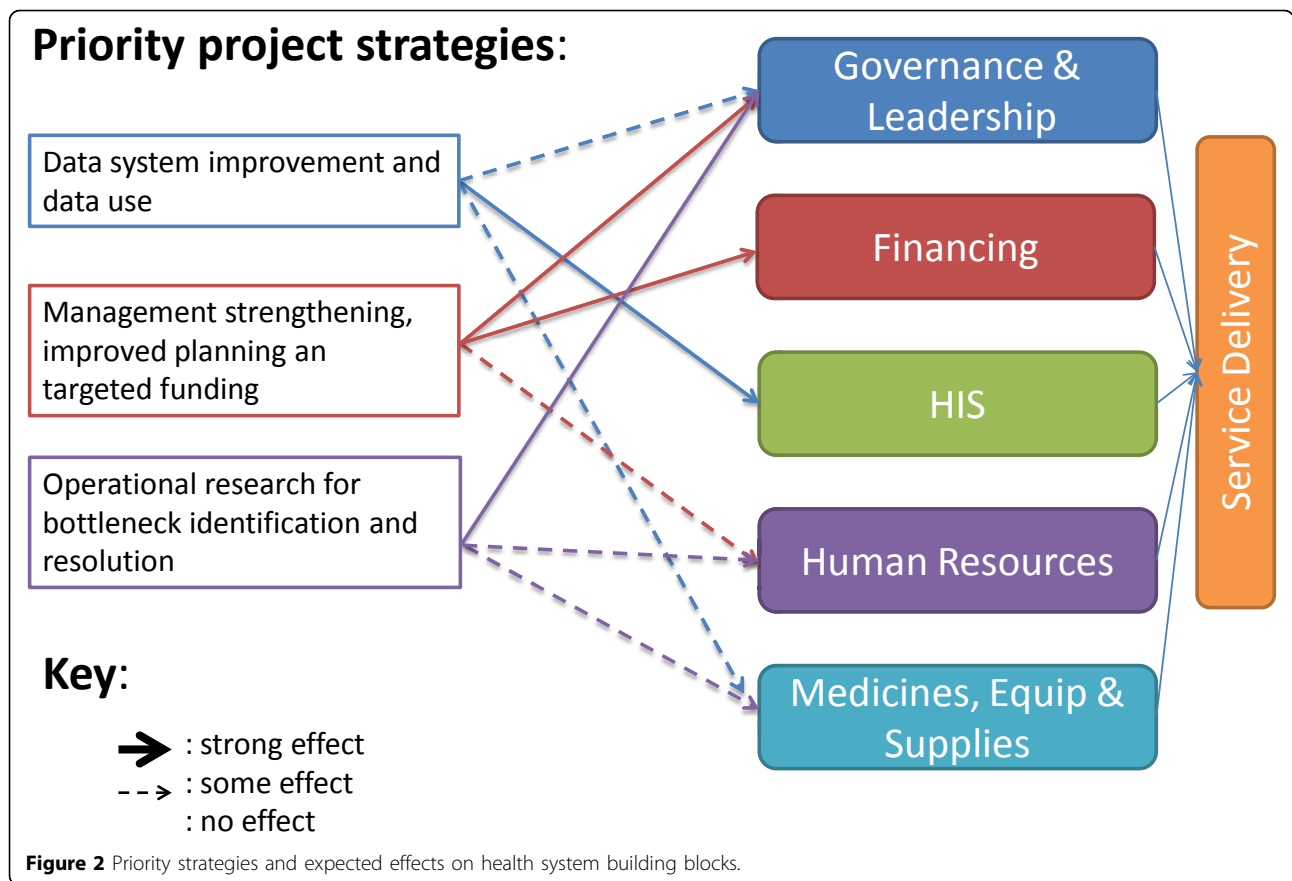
Priority project strategies:

Data system improvement and data use

Management strengthening, improved planning an targeted funding

Operational research for bottleneck identification and resolution

Governance & Leadership

Financing

HIS

Human Resources

Medicines, Equip & Supplies

Service Delivery

Key:

: strong effect
: some effect
: no effect

Figure 2 Priority strategies and expected effects on health system building blocks.